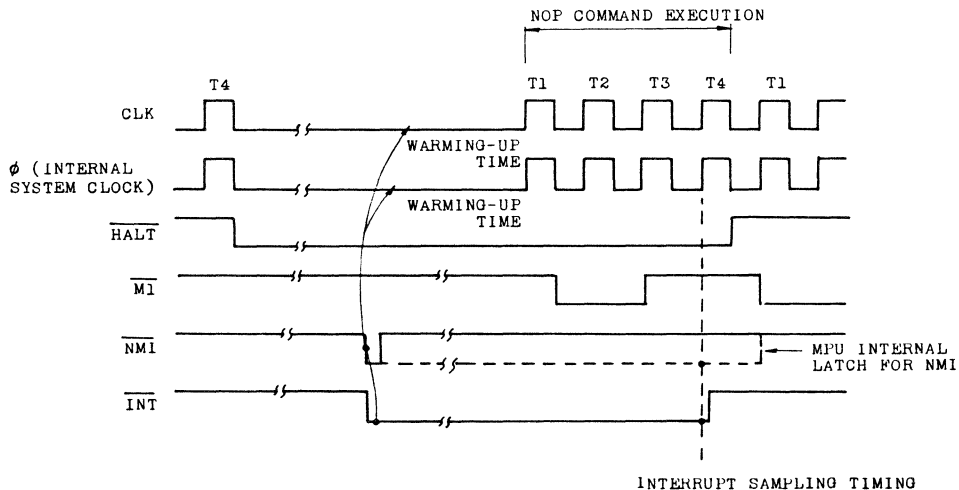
NOP COMMAND EXECUTION

T4

T1 T2 T3 T4 T1

CLK

WARMING-UP TIME

$\phi$ (INTERNAL SYSTEM CLOCK)

WARMING-UP TIME

$\overline{HALT}$

$\overline{M1}$

$\overline{NMI}$

MPU INTERNAL LATCH FOR NMI

$\overline{INT}$

INTERRUPT SAMPLING TIMING